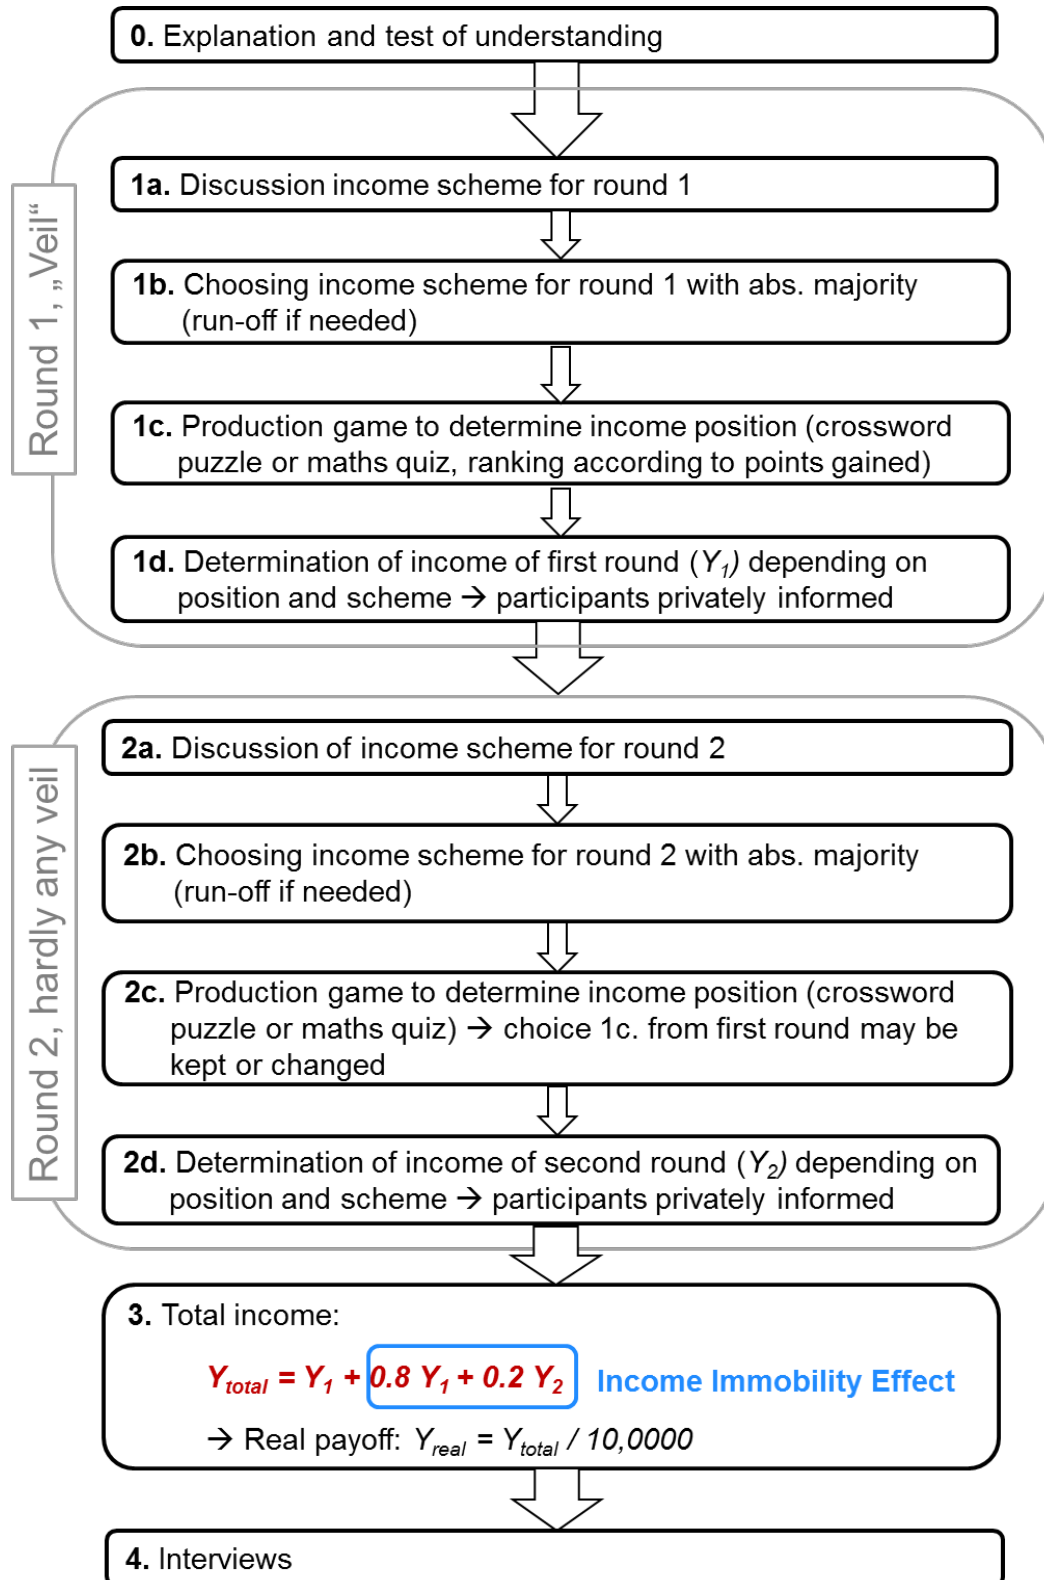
**0.** Explanation and test of understanding

Round 1, „Veil“

**1a.** Discussion income scheme for round 1

**1b.** Choosing income scheme for round 1 with abs. majority (run-off if needed)

**1c.** Production game to determine income position (crossword puzzle or maths quiz, ranking according to points gained)

**1d.** Determination of income of first round ($Y_1$) depending on position and scheme → participants privately informed

Round 2, hardly any veil

**2a.** Discussion of income scheme for round 2

**2b.** Choosing income scheme for round 2 with abs. majority (run-off if needed)

**2c.** Production game to determine income position (crossword puzzle or maths quiz) → choice 1c. from first round may be kept or changed

**2d.** Determination of income of second round ($Y_2$) depending on position and scheme → participants privately informed

**3.** Total income:

$Y_{total} = Y_1 + 0.8\ Y_1 + 0.2\ Y_2$ Income Immobility Effect

→ Real payoff: $Y_{real} = Y_{total} / 10{,}0000$

**4.** Interviews